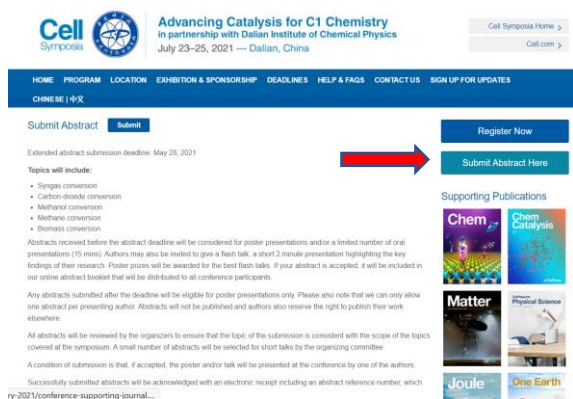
Cell Symposia

Advancing Catalysis for C1 Chemistry
in partnership with Dalian Institute of Chemical Physics
July 23–25, 2021 — Dalian, China

Cell Symposia Home >
Cell.com >

HOME PROGRAM LOCATION EXHIBITION & SPONSORSHIP DEADLINES HELP & FAQS CONTACT US SIGN UP FOR UPDATES
CHINESE | 中文

Submit Abstract Submit

Extended abstract submission deadline: May 28, 2021

Topics will include:

- Syngas conversion
- Carbon-dioxide conversion
- Methanol conversion
- Methane conversion
- Biomass conversion

Abstracts received before the abstract deadline will be considered for poster presentations and/or a limited number of oral presentations (15 mins). Authors may also be invited to give a flash talk, a short 2 minute presentation highlighting the key findings of their research. Poster prizes will be awarded for the best flash talks. If your abstract is accepted, it will be included in our online abstract booklet that will be distributed to all conference participants.

Any abstracts submitted after the deadline will be eligible for poster presentations only. Please also note that we can only allow one abstract per presenting author. Abstracts will not be published and authors also reserve the right to publish their work elsewhere.

All abstracts will be reviewed by the organizers to ensure that the topic of the submission is consistent with the scope of the topics covered at the symposium. A small number of abstracts will be selected for short talks by the organizing committee.

A condition of submission is that, if accepted, the poster and/or talk will be presented at the conference by one of the authors.

Successfully submitted abstracts will be acknowledged with an electronic receipt including an abstract reference number, which

ry-2021/conference-supporting-journal...

Register Now

Submit Abstract Here

Supporting Publications

Chem
Chem Catalysis
Matter
Physical Science
Joule
One Earth